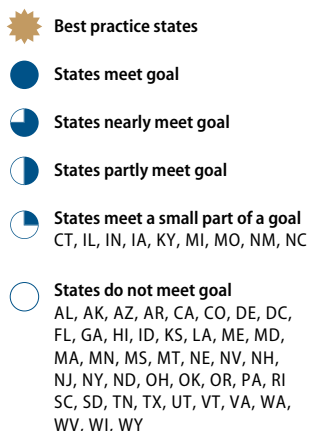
Best practice states

States meet goal

States nearly meet goal

States partly meet goal

States meet a small part of a goal
CT, IL, IN, IA, KY, MI, MO, NM, NC

States do not meet goal
AL, AK, AZ, AR, CA, CO, DE, DC, FL, GA, HI, ID, KS, LA, ME, MD, MA, MN, MS, MT, NE, NV, NH, NJ, NY, ND, OH, OK, OR, PA, RI SC, SD, TN, TX, UT, VT, VA, WA, WV, WI, WY